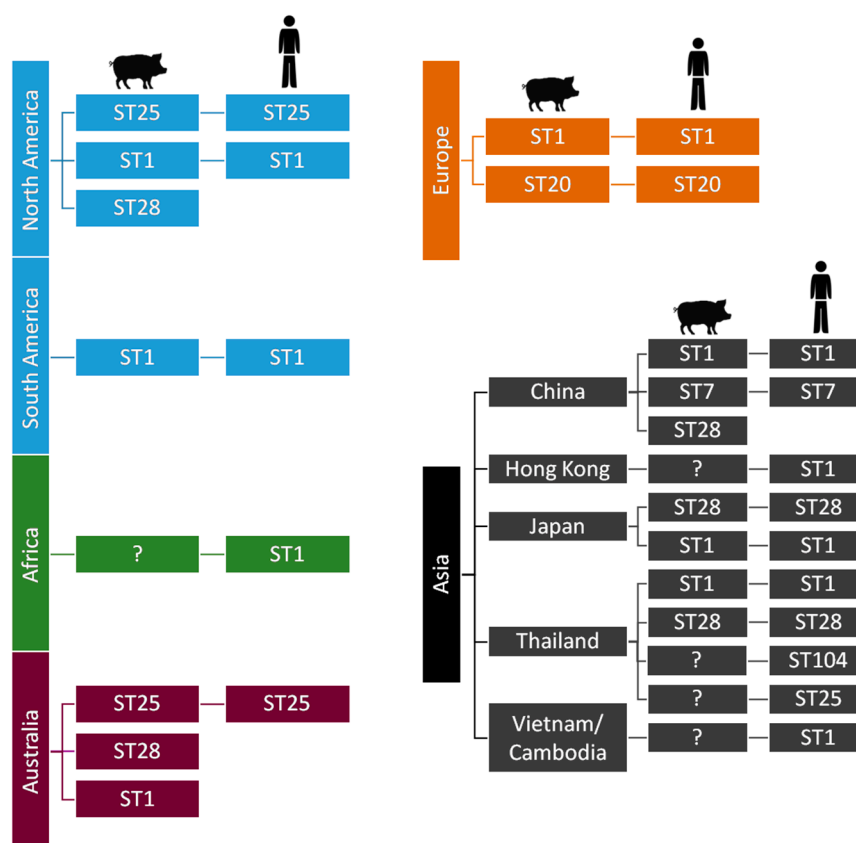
North America
ST25 ST25
ST1 ST1
ST28

South America
ST1 ST1

Africa
? ST1

Australia
ST25 ST25
ST28
ST1

Europe
ST1 ST1
ST20 ST20

Asia
China
ST1 ST1
ST7 ST7
ST28
Hong Kong
? ST1
Japan
ST28 ST28
ST1 ST1
Thailand
ST1 ST1
ST28 ST28
? ST104
? ST25
Vietnam/ Cambodia
? ST1